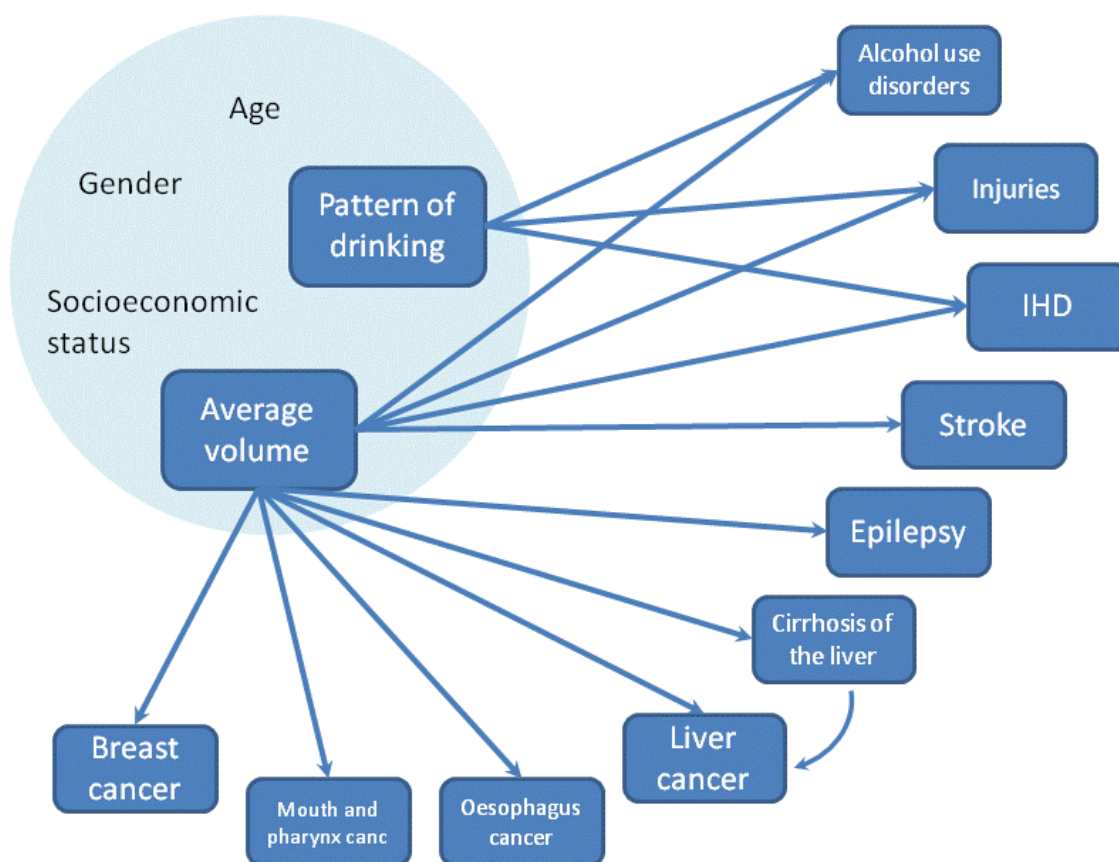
Age

Gender

Socioeconomic status

Pattern of drinking

Average volume

Alcohol use disorders

Injuries

IHD

Stroke

Epilepsy

Cirrhosis of the liver

Liver cancer

Breast cancer

Mouth and pharynx canc

Oesophagus cancer